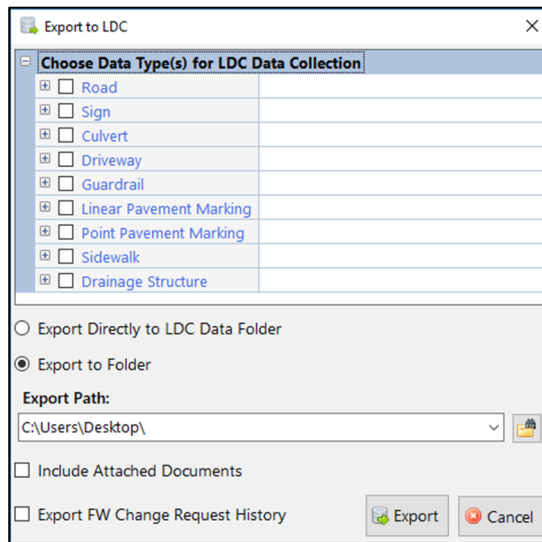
Export to LDC

Choose Data Type(s) for LDC Data Collection

Road

Sign

Culvert

Driveway

Guardrail

Linear Pavement Marking

Point Pavement Marking

Sidewalk

Drainage Structure

Export Directly to LDC Data Folder

Export to Folder

Export Path:

C:\Users\Desktop\

Include Attached Documents

Export FW Change Request History

Export

Cancel